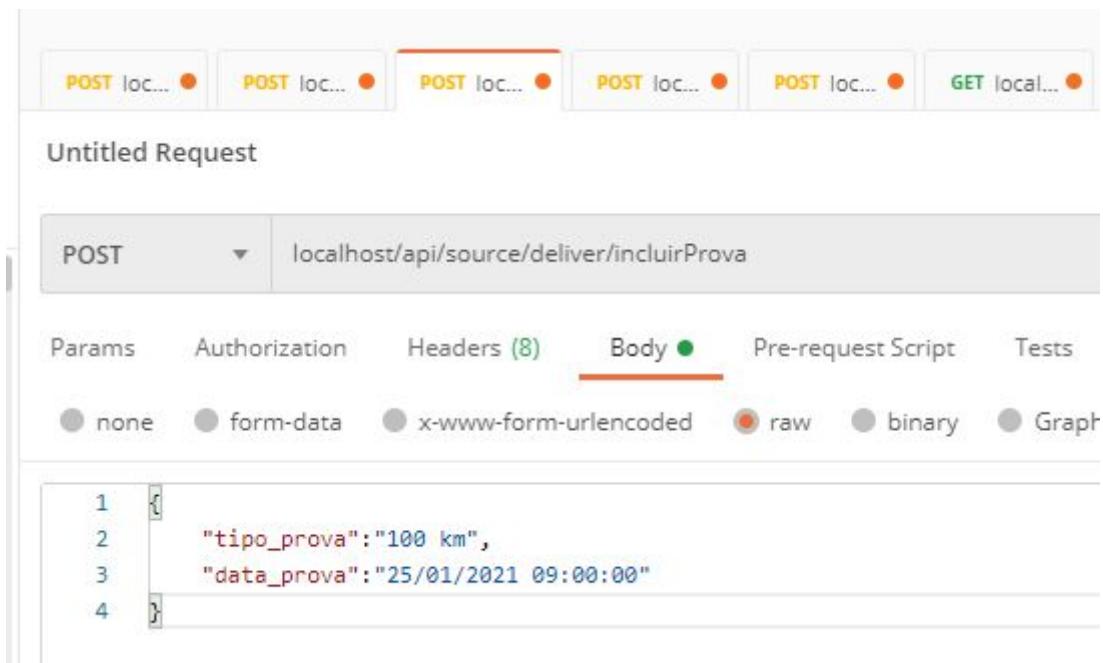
POST loc... POST loc... POST loc... POST loc... POST loc... GET local...

Untitled Request

POST localhost/api/source/deliver/incluirProva

Params Authorization Headers (8) Body Pre-request Script Tests

none form-data x-www-form-urlencoded raw binary Graph

1 {
2 "tipo_prova":"100 km",
3 "data_prova":"25/01/2021 09:00:00"
4 }